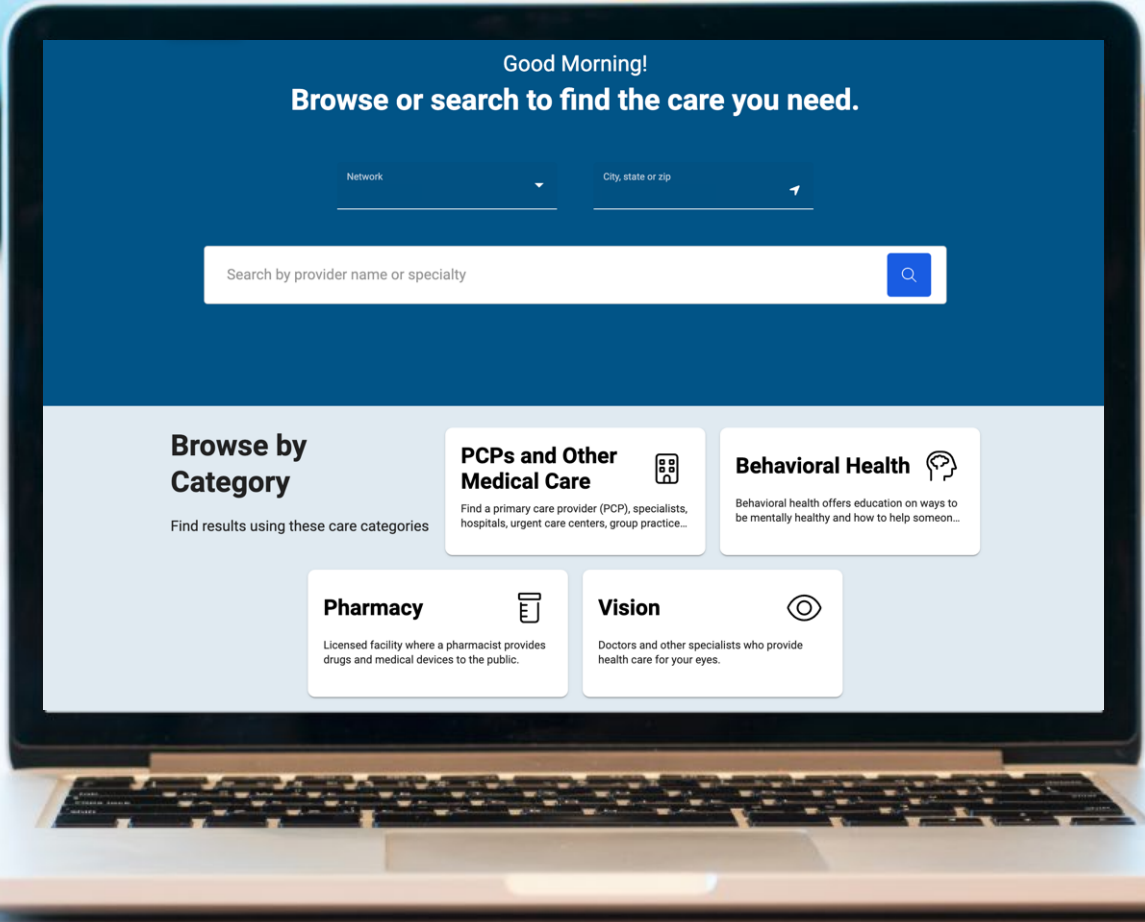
Good Morning!

Browse or search to find the care you need.

Network

City, state or zip

Search by provider name or specialty

Browse by Category

Find results using these care categories

PCPs and Other Medical Care

Find a primary care provider (PCP), specialists, hospitals, urgent care centers, group practice...

Behavioral Health

Behavioral health offers education on ways to be mentally healthy and how to help someon...

Pharmacy

Licensed facility where a pharmacist provides drugs and medical devices to the public.

Vision

Doctors and other specialists who provide health care for your eyes.